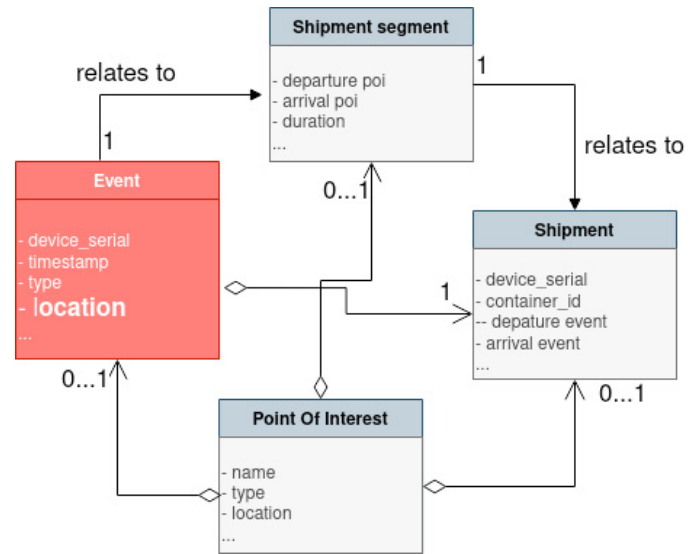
Shipment segment

- departure poi
- arrival poi
- duration
...

relates to

1

1

relates to

Event

- device_serial
- timestamp
- type
- location
...

0...1

Shipment

- device_serial
- container_id
-- depature event
- arrival event
...

1

0...1

0...1

Point Of Interest

- name
- type
- location
...